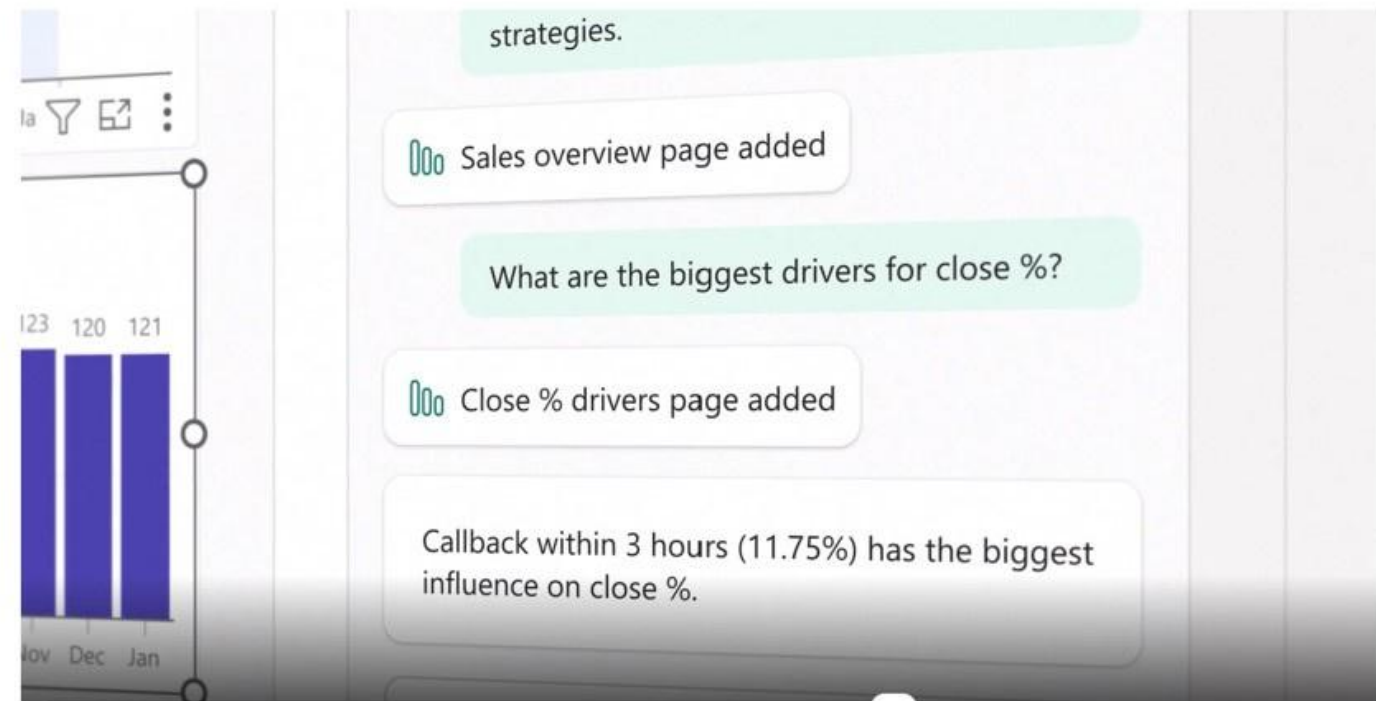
la

123 120 121

Nov Dec Jan

strategies.

Sales overview page added

What are the biggest drivers for close %?

Close % drivers page added

Callback within 3 hours (11.75%) has the biggest influence on close %.